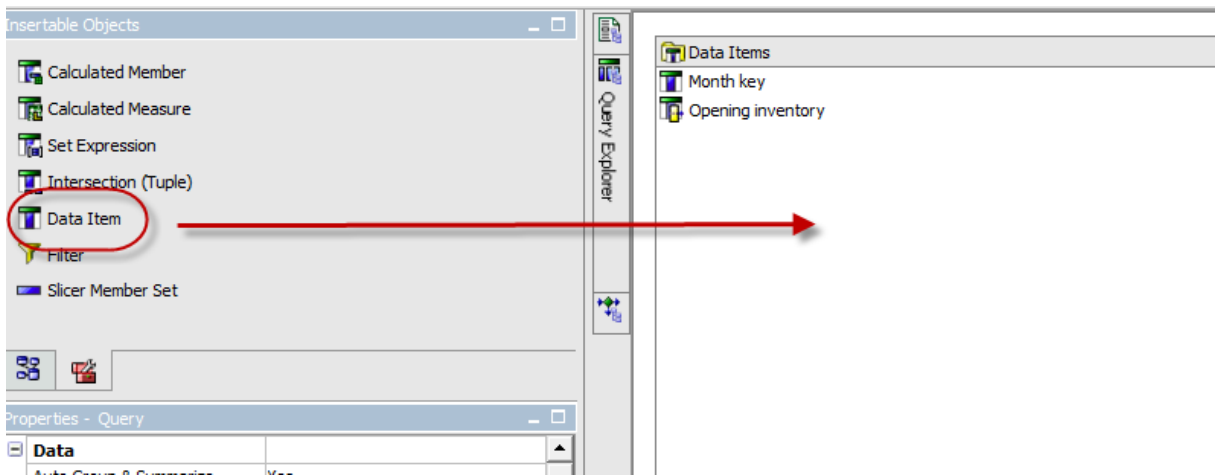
Insertable Objects

Calculated Member

Calculated Measure

Set Expression

Intersection (Tuple)

Data Item

Filter

Slicer Member Set

Properties - Query

| ⊟ Data | |
|---|---|
| Auto Group & Summarize | Yes |

Query Explorer

Data Items

Month key

Opening inventory